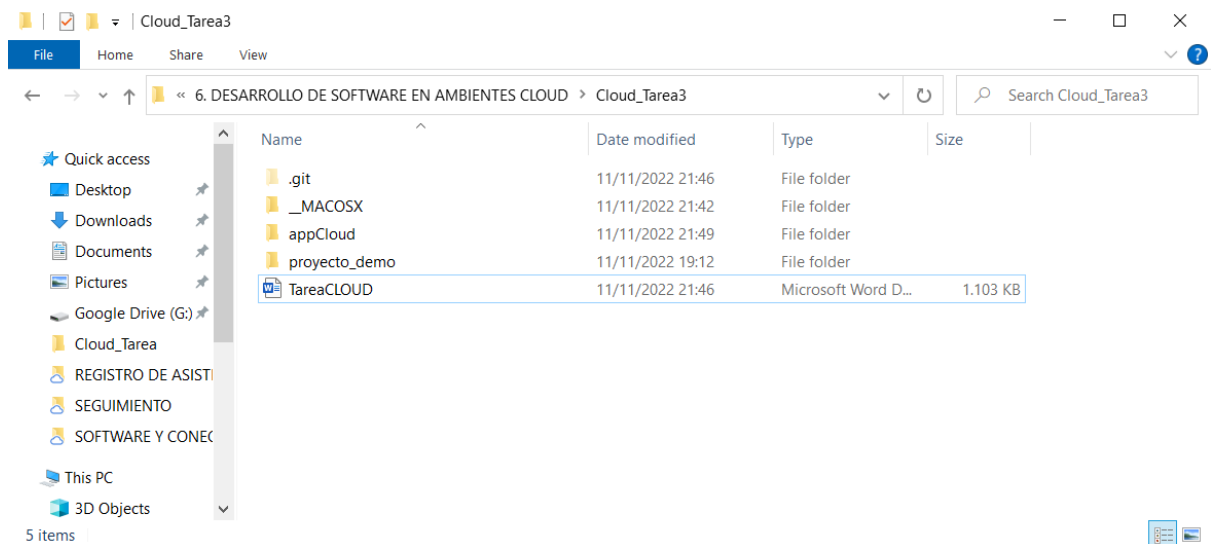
Cloud_Tarea3

File Home Share View

« 6. DESARROLLO DE SOFTWARE EN AMBIENTES CLOUD > Cloud_Tarea3

Search Cloud_Tarea3

Quick access
Desktop
Downloads
Documents
Pictures
Google Drive (G:)
Cloud_Tarea
REGISTRO DE ASISTI
SEGUIMIENTO
SOFTWARE Y CONEC
This PC
3D Objects

| Name | Date modified | Type | Size |
|---|---|---|---|
| .git | 11/11/2022 21:46 | File folder | |
| __MACOSX | 11/11/2022 21:42 | File folder | |
| appCloud | 11/11/2022 21:49 | File folder | |
| proyecto_demo | 11/11/2022 19:12 | File folder | |
| TareaCLOUD | 11/11/2022 21:46 | Microsoft Word D... | 1.103 KB |

5 items